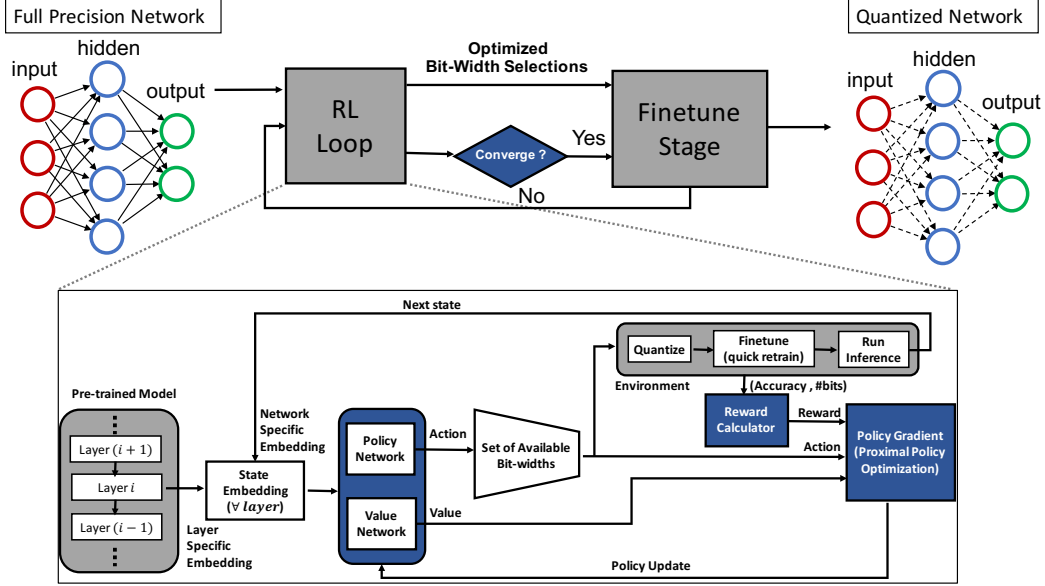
Full Precision Network

input
hidden
output

Optimized Bit-Width Selections

RL Loop

Converge ?

Yes

No

Finetune Stage

Quantized Network

input
hidden
output

Next state

Quantize

Finetune (quick retrain)

Run Inference

Environment

(Accuracy , #bits)

Pre-trained Model

⋮

Layer $(i+1)$

Layer $i$

Layer $(i-1)$

⋮

Network Specific Embedding

State Embedding $(\forall\ layer)$

Layer Specific Embedding

Policy Network

Value Network

Action

Value

Set of Available Bit-widths

Reward Calculator

Reward

Action

Policy Gradient (Proximal Policy Optimization)

Policy Update